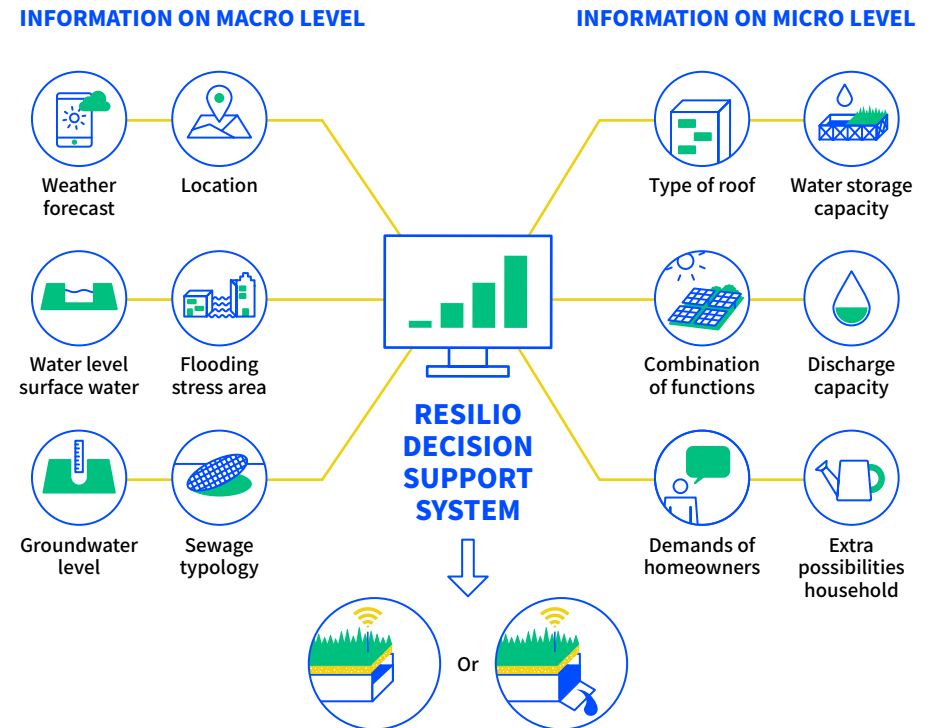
INFORMATION ON MACRO LEVEL

INFORMATION ON MICRO LEVEL

Weather forecast

Location

Water level surface water

Flooding stress area

Groundwater level

Sewage typology

Type of roof

Water storage capacity

Combination of functions

Discharge capacity

Demands of homeowners

Extra possibilities household

RESILIO DECISION SUPPORT SYSTEM

Or